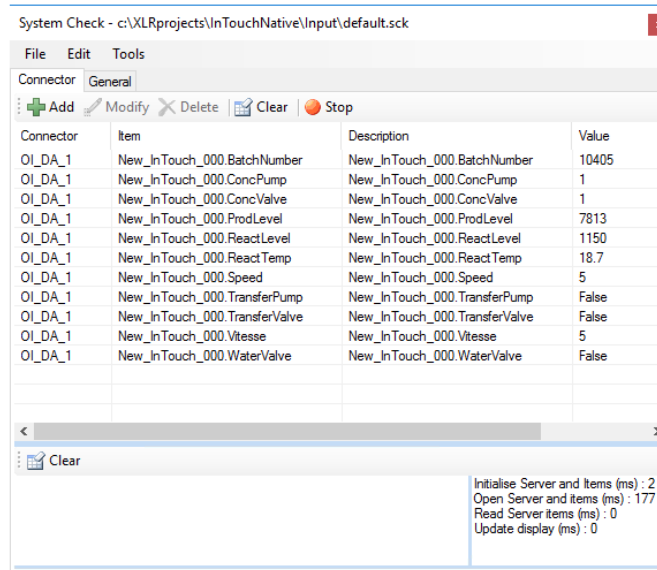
System Check - c:\XLRprojects\InTouchNative\Input\default.sck

File Edit Tools

Connector General

Add Modify Delete Clear Stop

| Connector | Item | Description | Value |
|---|---|---|---|
| OI_DA_1 | New_InTouch_000.BatchNumber | New_InTouch_000.BatchNumber | 10405 |
| OI_DA_1 | New_InTouch_000.ConcPump | New_InTouch_000.ConcPump | 1 |
| OI_DA_1 | New_InTouch_000.ConcValve | New_InTouch_000.ConcValve | 1 |
| OI_DA_1 | New_InTouch_000.ProdLevel | New_InTouch_000.ProdLevel | 7813 |
| OI_DA_1 | New_InTouch_000.ReactLevel | New_InTouch_000.ReactLevel | 1150 |
| OI_DA_1 | New_InTouch_000.ReactTemp | New_InTouch_000.ReactTemp | 18.7 |
| OI_DA_1 | New_InTouch_000.Speed | New_InTouch_000.Speed | 5 |
| OI_DA_1 | New_InTouch_000.TransferPump | New_InTouch_000.TransferPump | False |
| OI_DA_1 | New_InTouch_000.TransferValve | New_InTouch_000.TransferValve | False |
| OI_DA_1 | New_InTouch_000.Vitesse | New_InTouch_000.Vitesse | 5 |
| OI_DA_1 | New_InTouch_000.WaterValve | New_InTouch_000.WaterValve | False |

Clear

Initialise Server and Items (ms) : 2
Open Server and items (ms) : 177
Read Server items (ms) : 0
Update display (ms) : 0